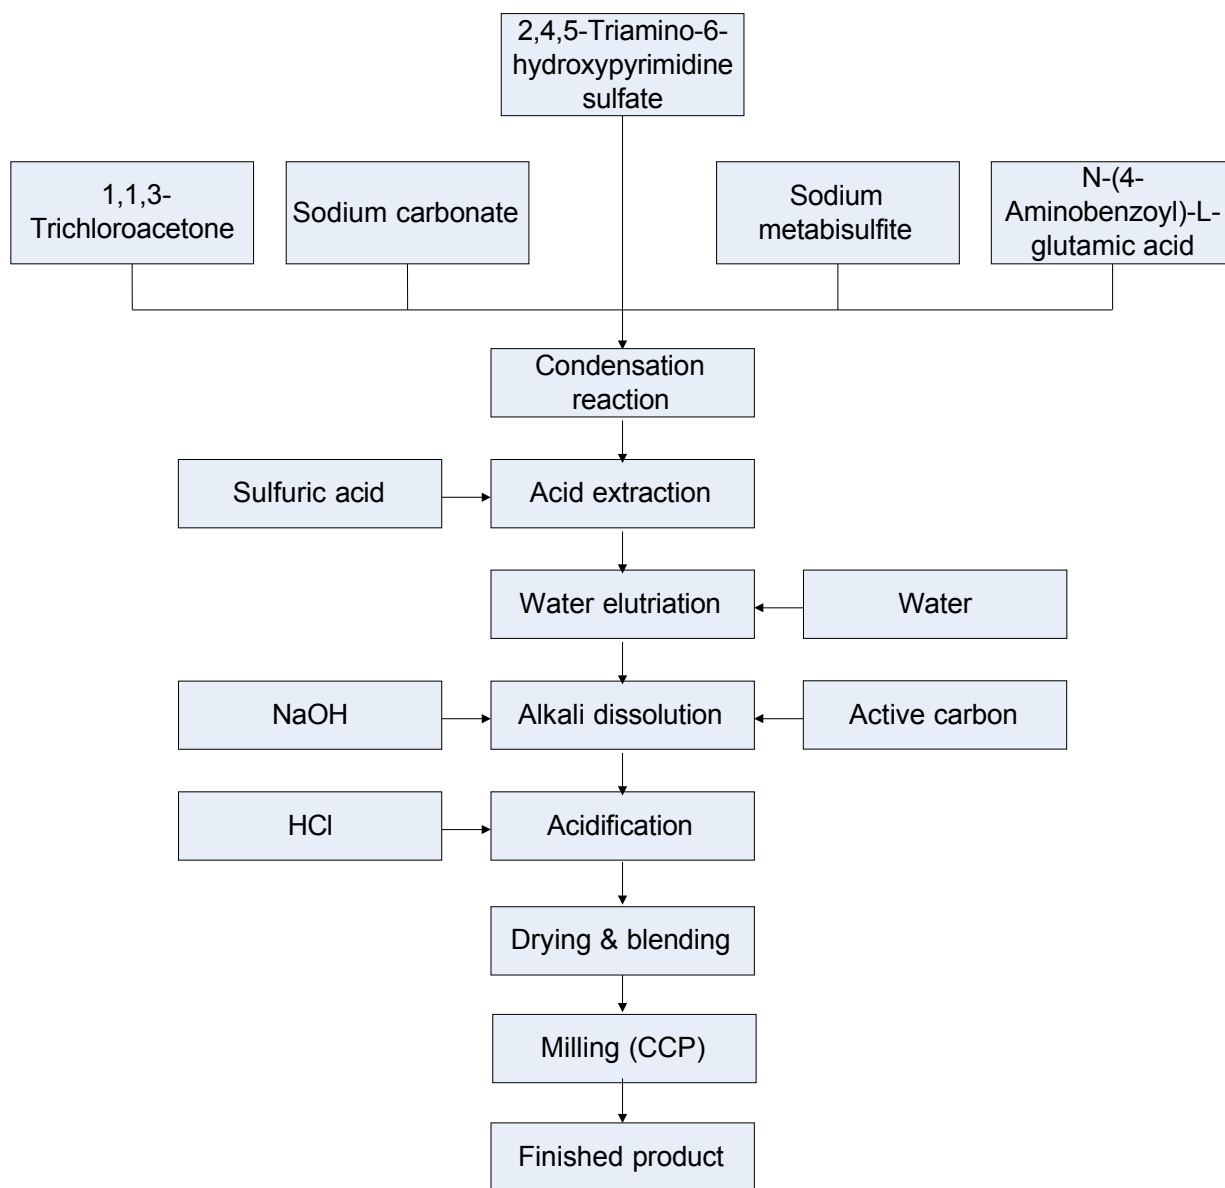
2,4,5-Triamino-6-hydroxypyrimidine sulfate

1,1,3-Trichloroacetone

Sodium carbonate

Sodium metabisulfite

N-(4-Aminobenzoyl)-L-glutamic acid

Condensation reaction

Sulfuric acid

Acid extraction

Water elutriation

Water

NaOH

Alkali dissolution

Active carbon

HCl

Acidification

Drying & blending

Milling (CCP)

Finished product